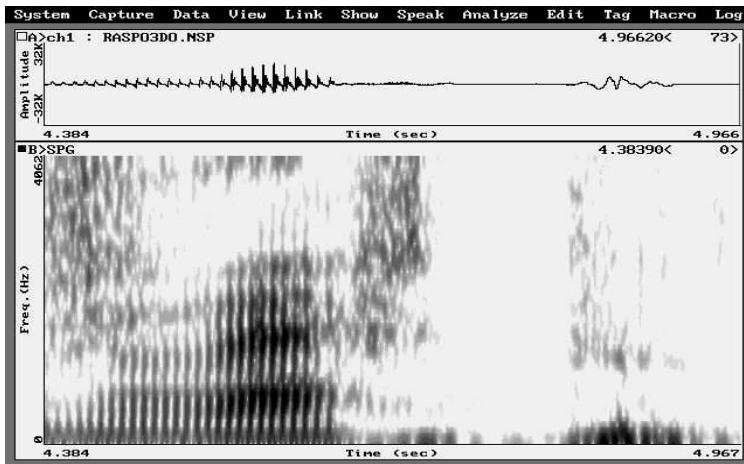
System Capture Data View Link Show Speak Analyze Edit Tag Macro Log

□A>ch1 : RASPO3DO.NSP 4.96620< 73>

Amplitude 32K -32K

4.384 Time (sec) 4.966

■B>SPG 4.38390< 0>

4062 Freq.(Hz) 0

4.384 Time (sec) 4.967